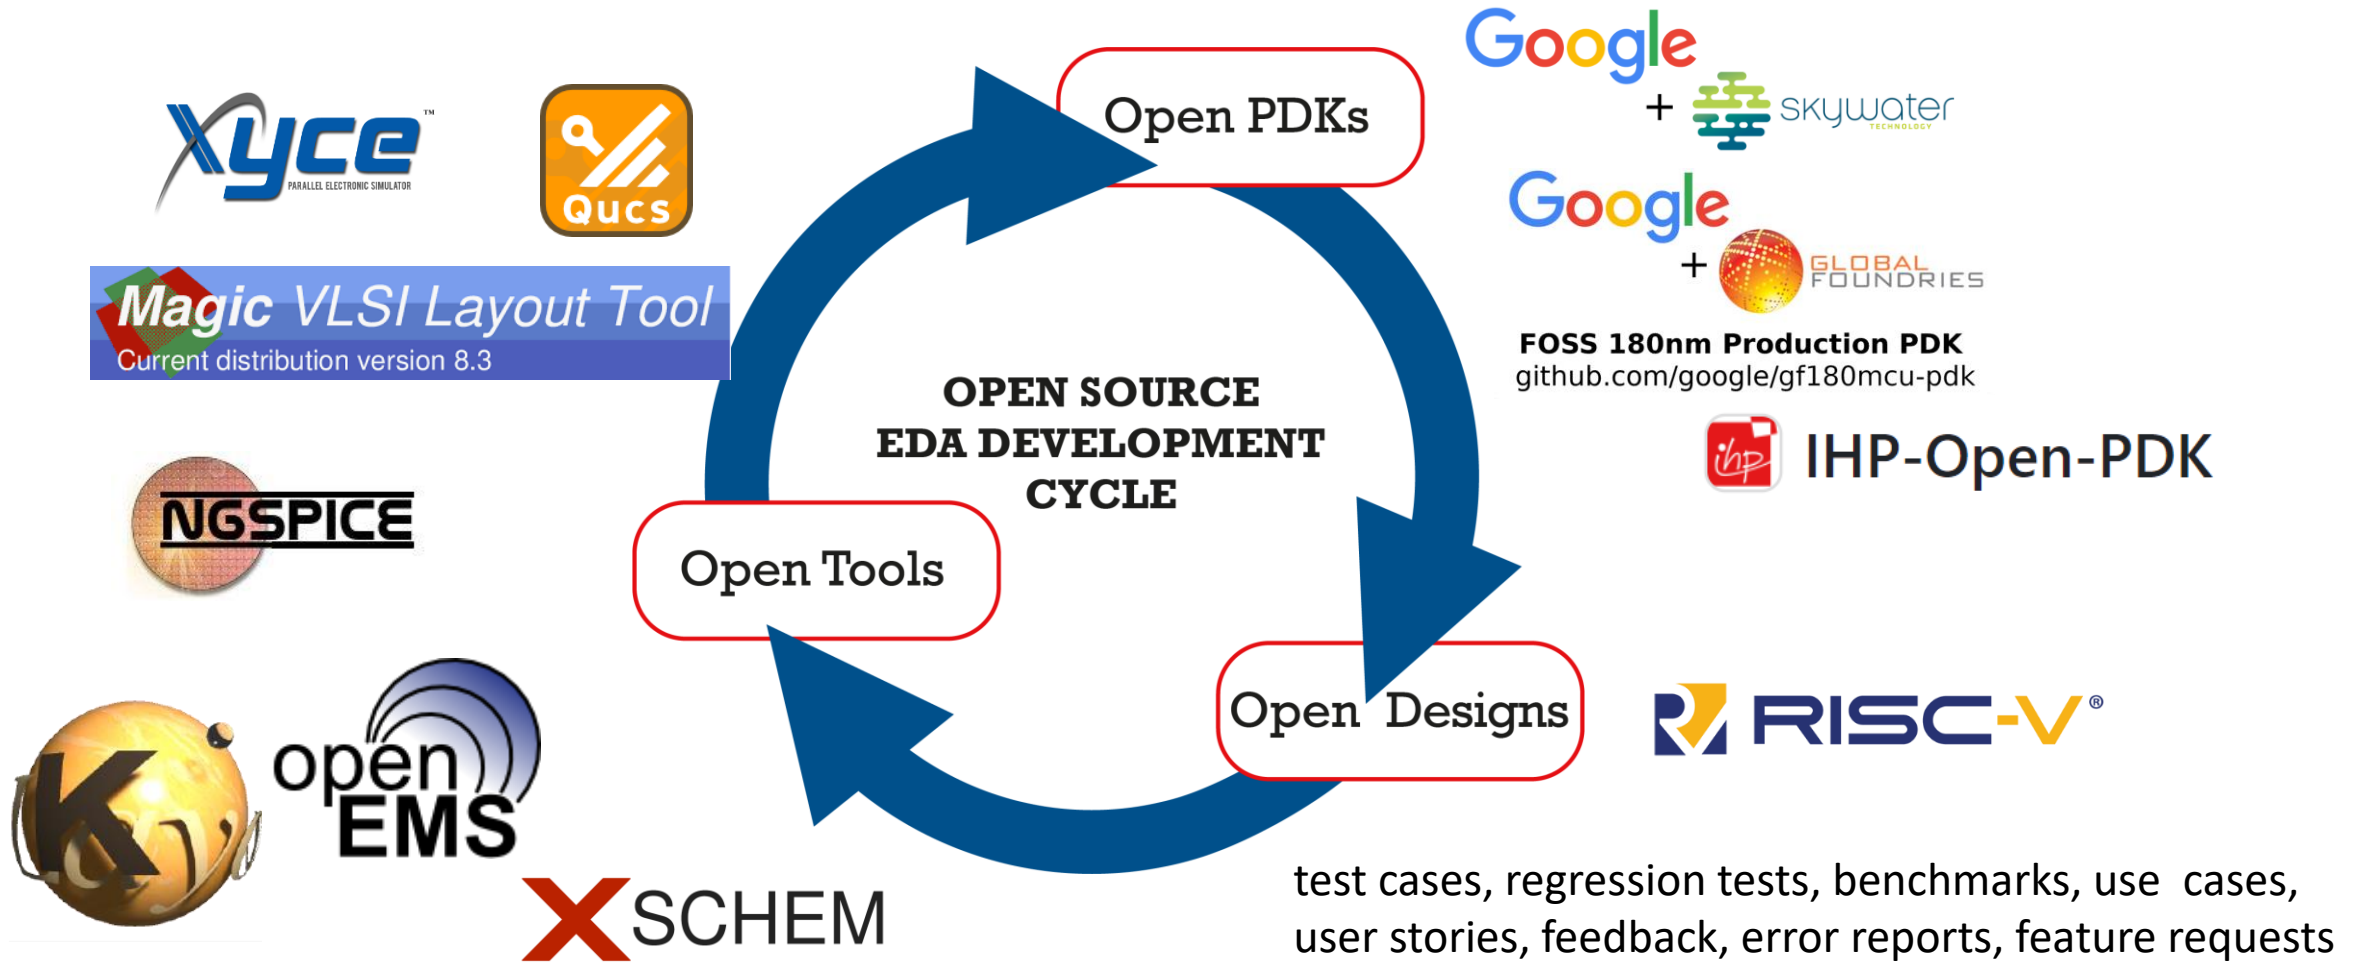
Xyce™
PARALLEL ELECTRONIC SIMULATOR

Qucs

Magic VLSI Layout Tool
Current distribution version 8.3

NGSPICE

open EMS

XSCHEM

Open PDKs

OPEN SOURCE
EDA DEVELOPMENT
CYCLE

Open Tools

Open Designs

Google
+ skywater
TECHNOLOGY

Google
+ GLOBAL FOUNDRIES

FOSS 180nm Production PDK
github.com/google/gf180mcu-pdk

ihp IHP-Open-PDK

RISC-V®

test cases, regression tests, benchmarks, use cases, user stories, feedback, error reports, feature requests